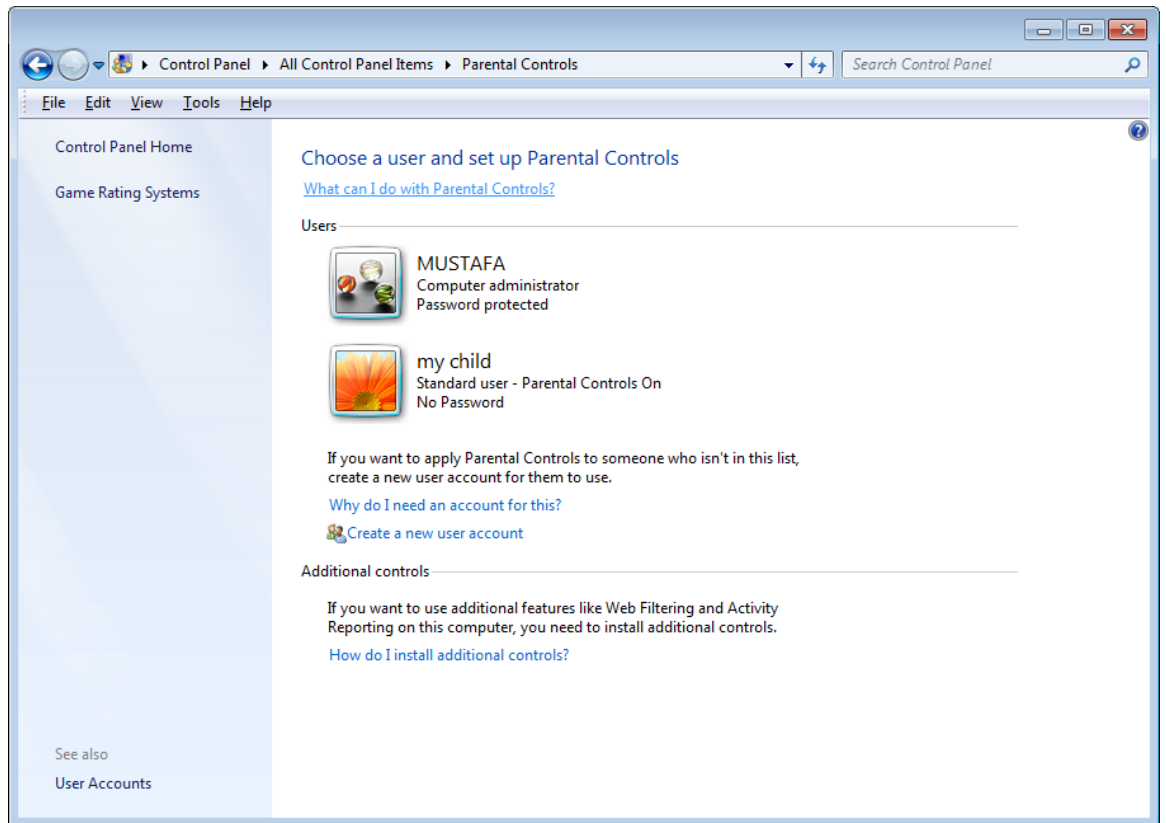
Control Panel ▸ All Control Panel Items ▸ Parental Controls

Search Control Panel

File Edit View Tools Help

Control Panel Home

Game Rating Systems

Choose a user and set up Parental Controls

What can I do with Parental Controls?

Users

MUSTAFA
Computer administrator
Password protected

my child
Standard user - Parental Controls On
No Password

If you want to apply Parental Controls to someone who isn't in this list, create a new user account for them to use.

Why do I need an account for this?

Create a new user account

Additional controls

If you want to use additional features like Web Filtering and Activity Reporting on this computer, you need to install additional controls.

How do I install additional controls?

See also

User Accounts